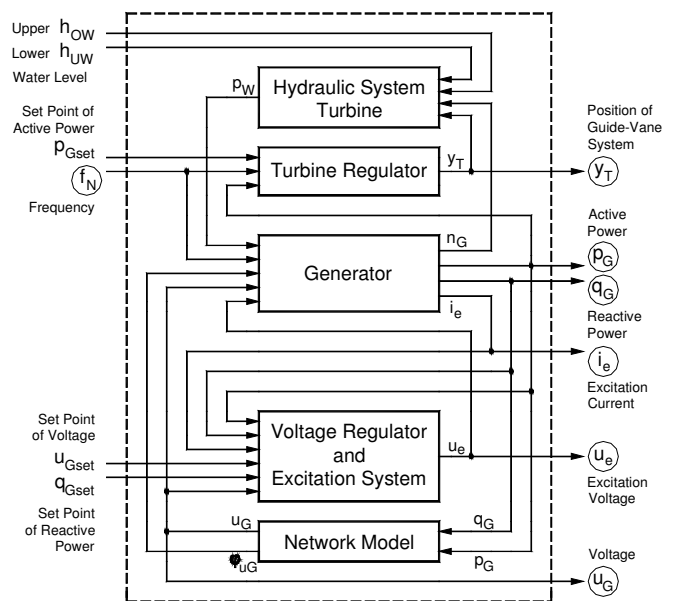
Upper $h_{OW}$
Lower $h_{UW}$
Water Level

Set Point of Active Power
$p_{Gset}$
$f_N$
Frequency

$p_W$
Hydraulic System Turbine

Turbine Regulator
$y_T$

Generator
$n_G$
$i_e$

Set Point of Voltage
$u_{Gset}$
$q_{Gset}$
Set Point of Reactive Power

Voltage Regulator and Excitation System
$u_e$

$u_G$
Network Model
$q_G$
$p_G$
$\varphi_{uG}$

Position of Guide-Vane System
$y_T$

Active Power
$p_G$
$q_G$
Reactive Power

$i_e$
Excitation Current

$u_e$
Excitation Voltage

Voltage
$u_G$